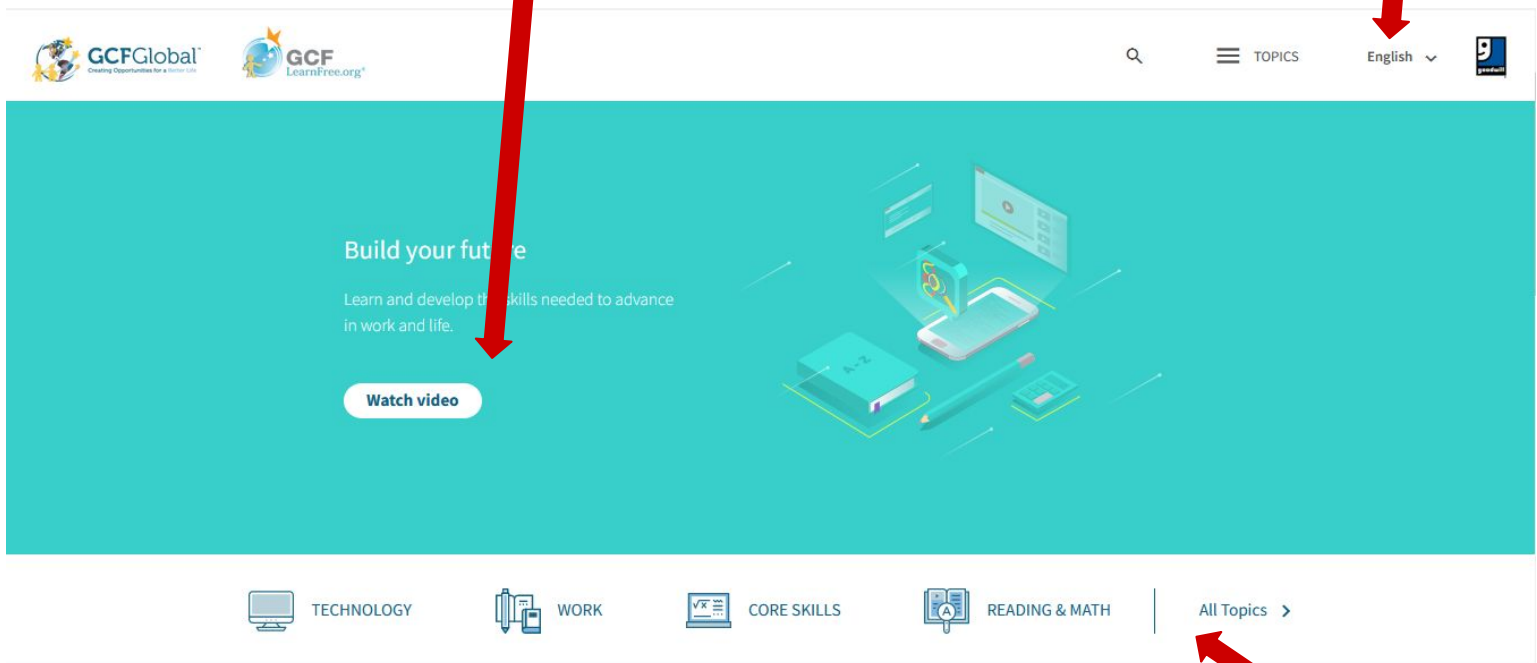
GCFGlobal
Creating Opportunities for a Better Life

GCF
LearnFree.org

TOPICS

English

goodwill

Build your fut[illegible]re

Learn and develop th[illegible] skills needed to advance in work and life.

Watch video

A – Z

TECHNOLOGY

WORK

CORE SKILLS

READING & MATH

All Topics